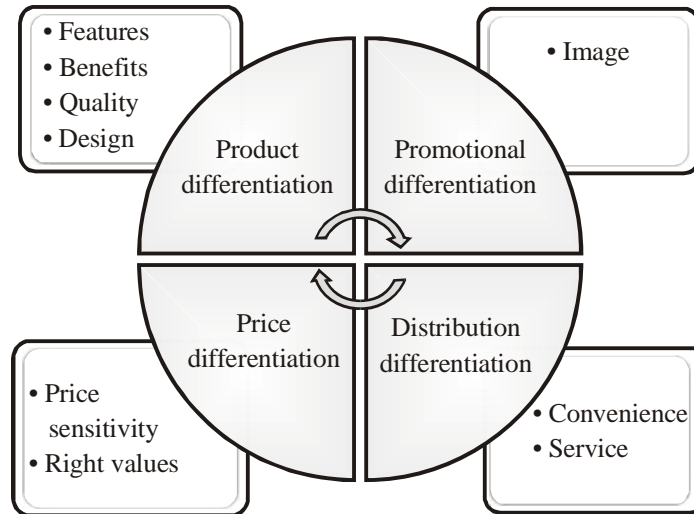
• Features
• Benefits
• Quality
• Design

• Image

Product differentiation

Promotional differentiation

Price differentiation

Distribution differentiation

• Price sensitivity
• Right values

• Convenience
• Service